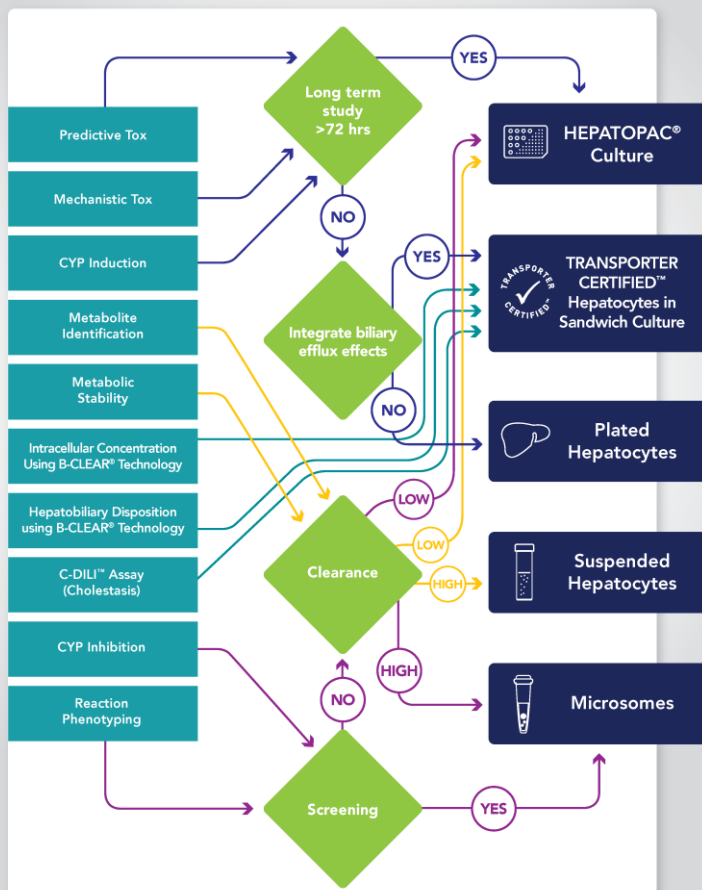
Predictive Tox

Mechanistic Tox

CYP Induction

Metabolite Identification

Metabolic Stability

Intracellular Concentration Using B-CLEAR® Technology

Hepatobiliary Disposition using B-CLEAR® Technology

C-DILI™ Assay (Cholestasis)

CYP Inhibition

Reaction Phenotyping

Long term study >72 hrs

YES

NO

Integrate biliary efflux effects

YES

NO

Clearance

LOW

LOW

HIGH

HIGH

NO

Screening

YES

HEPATOPAC® Culture

TRANSPORTER CERTIFIED™ Hepatocytes in Sandwich Culture

TRANSPORTER CERTIFIED

Plated Hepatocytes

Suspended Hepatocytes

Microsomes